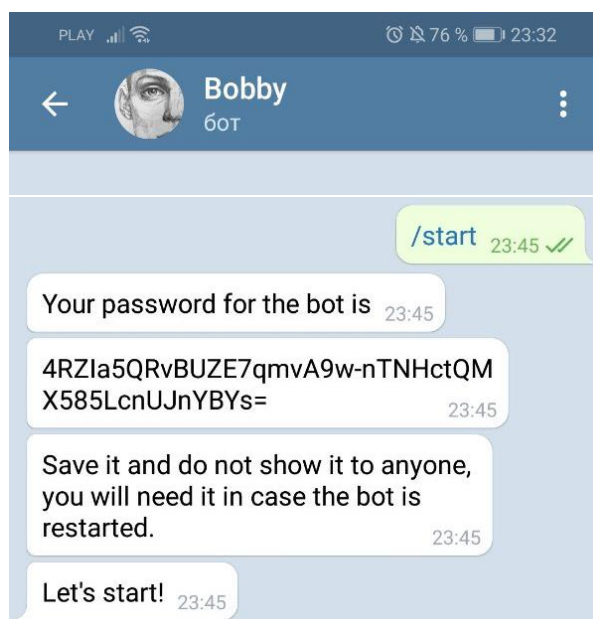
PLAY 76 % 23:32

Bobby
бот

/start 23:45

Your password for the bot is 23:45

4RZIa5QRvBUZE7qmvA9w-nTNHctQMX585LcnUJnYBYs= 23:45

Save it and do not show it to anyone, you will need it in case the bot is restarted. 23:45

Let's start! 23:45